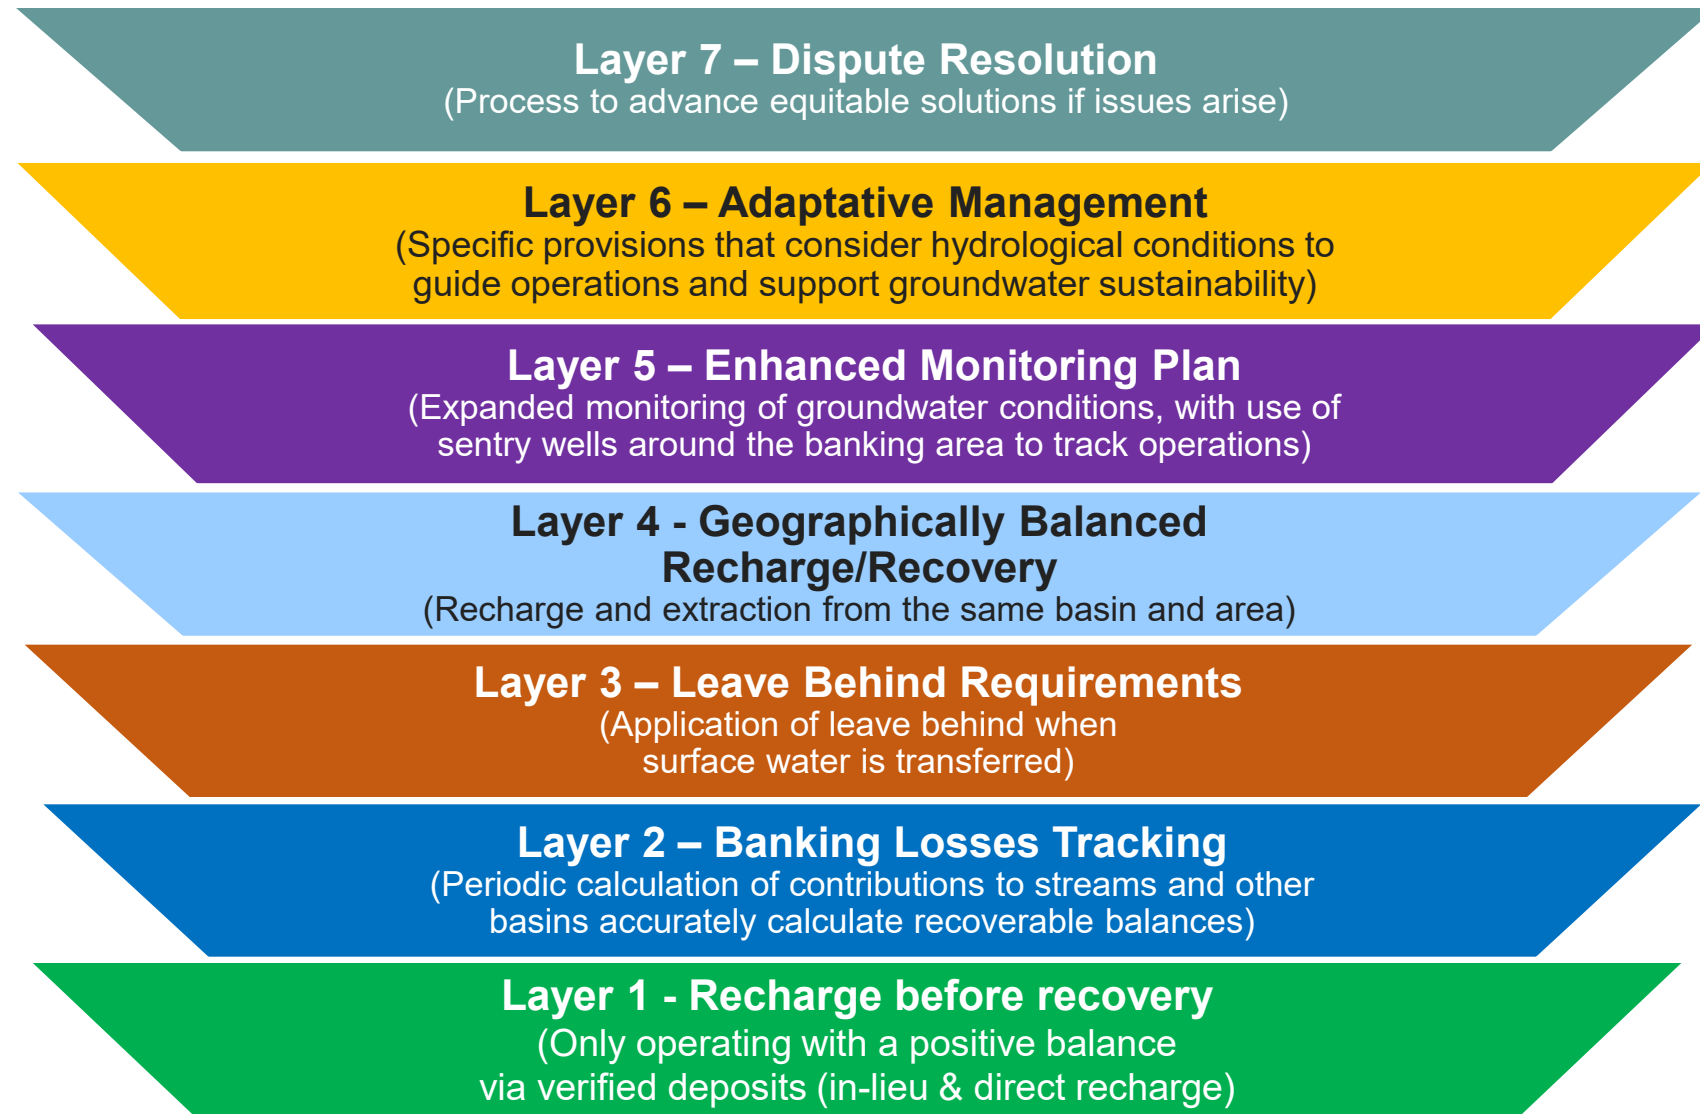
Layer 7 – Dispute Resolution
(Process to advance equitable solutions if issues arise)

Layer 6 – Adaptative Management
(Specific provisions that consider hydrological conditions to guide operations and support groundwater sustainability)

Layer 5 – Enhanced Monitoring Plan
(Expanded monitoring of groundwater conditions, with use of sentry wells around the banking area to track operations)

Layer 4 - Geographically Balanced Recharge/Recovery
(Recharge and extraction from the same basin and area)

Layer 3 – Leave Behind Requirements
(Application of leave behind when surface water is transferred)

Layer 2 – Banking Losses Tracking
(Periodic calculation of contributions to streams and other basins accurately calculate recoverable balances)

Layer 1 - Recharge before recovery
(Only operating with a positive balance via verified deposits (in-lieu & direct recharge)